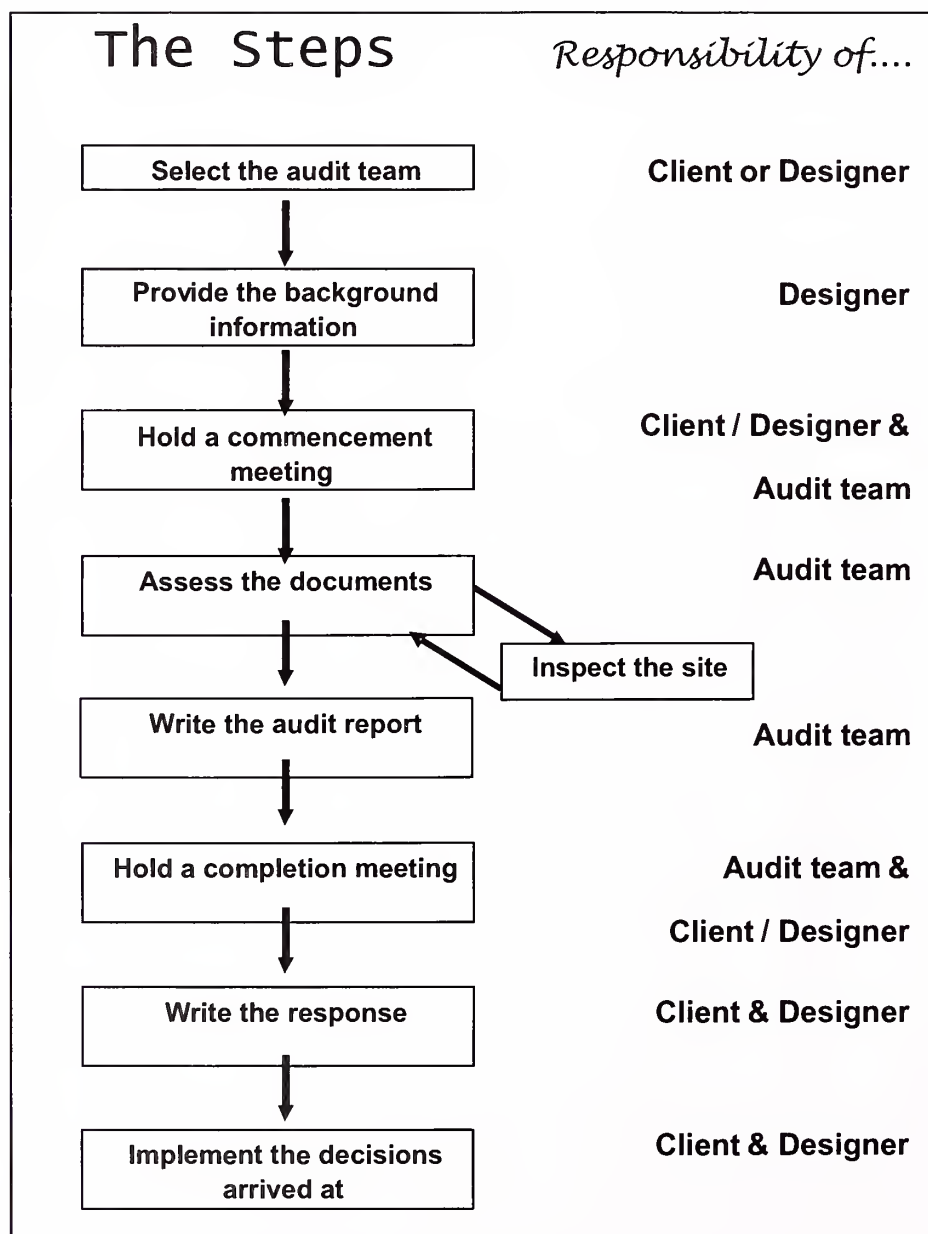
The Steps

Responsibility of....

Select the audit team

Client or Designer

Provide the background information

Designer

Hold a commencement meeting

Client / Designer & Audit team

Assess the documents

Audit team

Inspect the site

Write the audit report

Audit team

Hold a completion meeting

Audit team & Client / Designer

Write the response

Client & Designer

Implement the decisions arrived at

Client & Designer